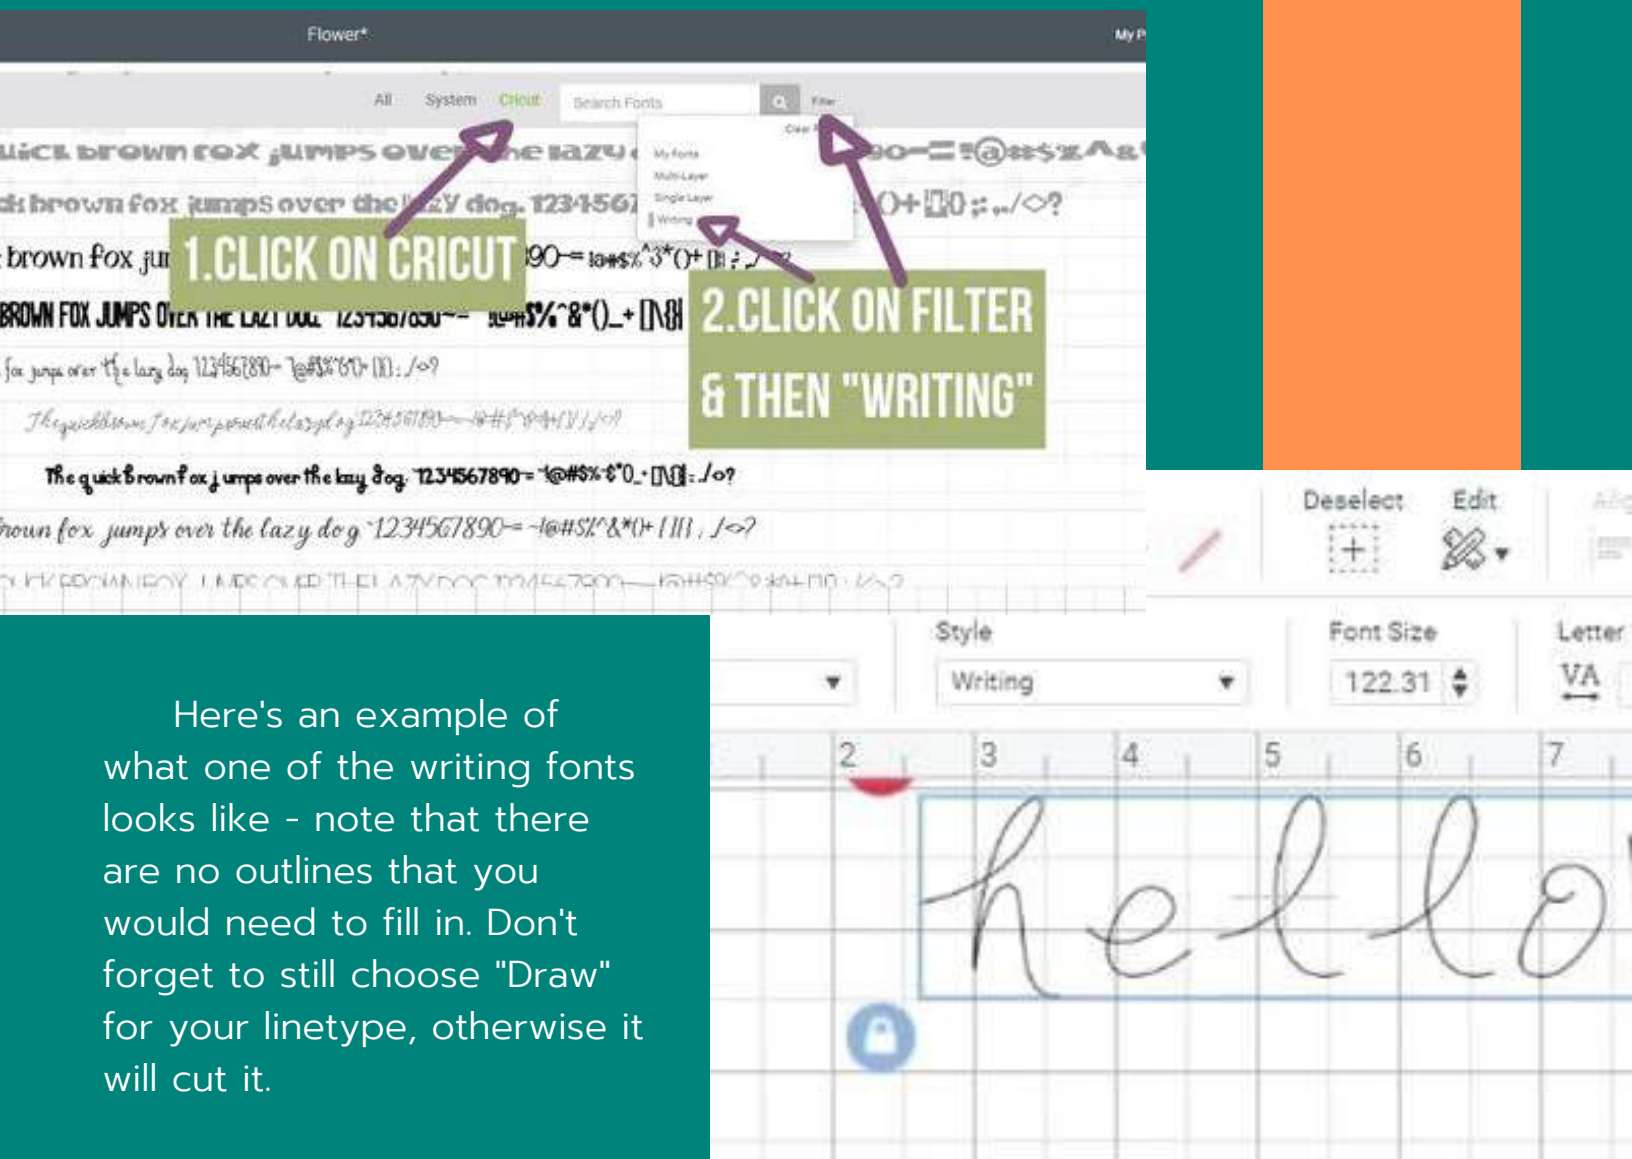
Flower*

All System Cricut Search Fonts Filter

Clear

My Fonts
Multi-Layer
Single Layer
Writing

1.CLICK ON CRICUT

2.CLICK ON FILTER & THEN "WRITING"

brown fox jumps over the lazy dog. 123456

The quick Brown fox jumps over the lazy dog 1234567890-=~!@#$%^&*()_+[]\{}|;:./<?

rown fox jumps over the lazy dog `1234567890-=~!@#$%^&*()+[]{}; /<?

Deselect Edit

Style Font Size Letter

Writing 122.31 VA

2 3 4 5 6 7

hello

Here's an example of what one of the writing fonts looks like - note that there are no outlines that you would need to fill in. Don't forget to still choose "Draw" for your linetype, otherwise it will cut it.